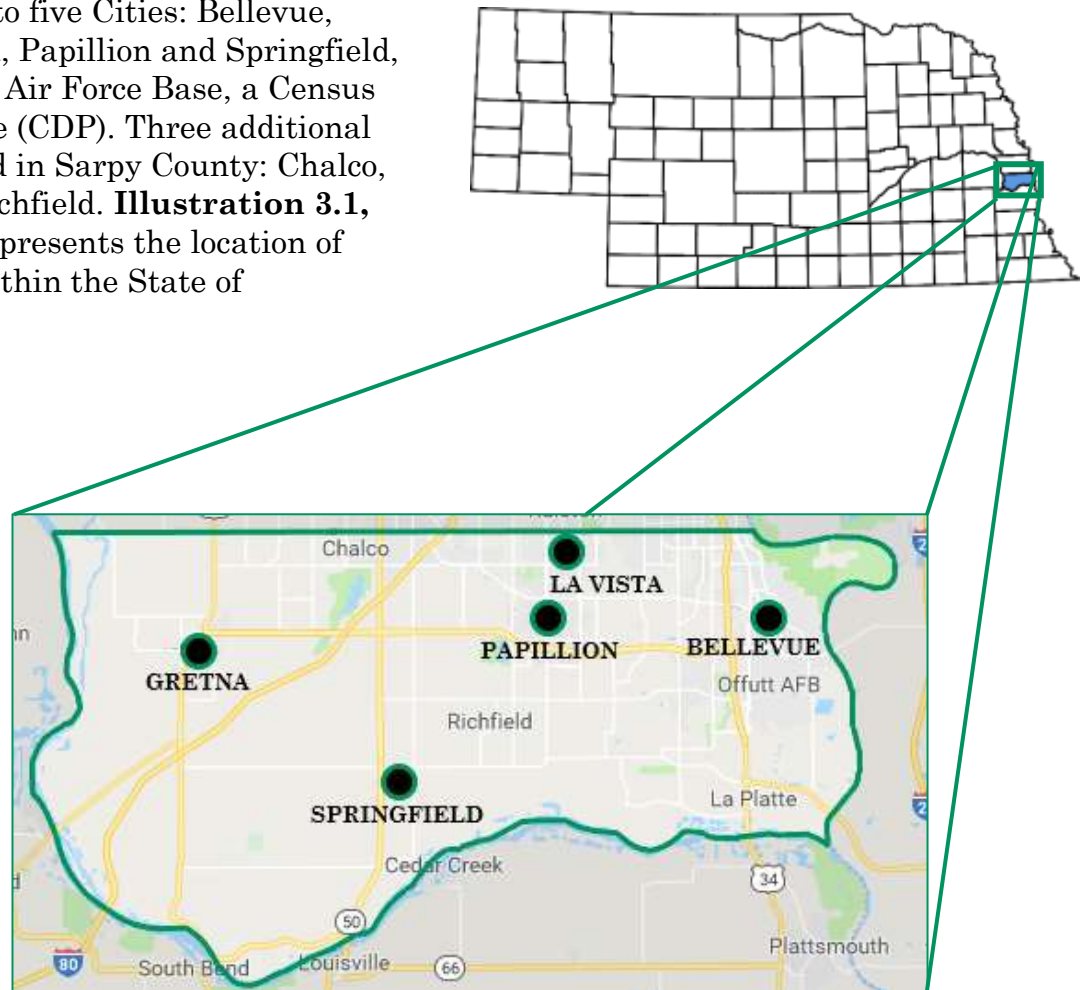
to five Cities: Bellevue, , Papillion and Springfield, Air Force Base, a Census e (CDP). Three additional d in Sarpy County: Chalco, chfield. **Illustration 3.1,** presents the location of thin the State of

Chalco
LA VISTA
PAPILLION
BELLEVUE
Offutt AFB
GRETNA
Richfield
SPRINGFIELD
La Platte
Cedar Creek
34
50
80
South Bend
Louisville
66
Plattsmouth